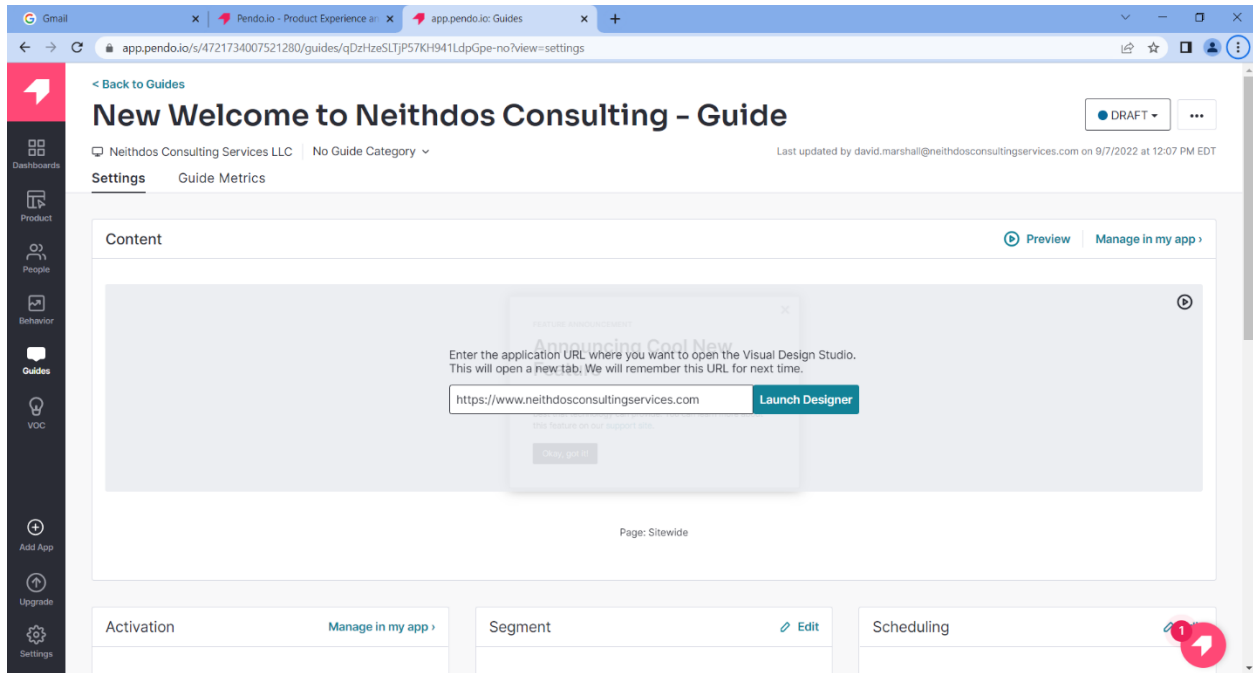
Gmail
Pendo.io - Product Experience an
app.pendo.io: Guides

app.pendo.io/s/4721734007521280/guides/qDzHzeSLTjP57KH941LdpGpe-no?view=settings

Dashboards
Product
People
Behavior
Guides
VOC
Add App
Upgrade
Settings

< Back to Guides

New Welcome to Neithdos Consulting - Guide

DRAFT
•••

Neithdos Consulting Services LLC   No Guide Category

Last updated by david.marshall@neithdosconsultingservices.com on 9/7/2022 at 12:07 PM EDT

Settings   Guide Metrics

Content

Preview   Manage in my app ›

Announcing Cool New

Enter the application URL where you want to open the Visual Design Studio. This will open a new tab. We will remember this URL for next time.

https://www.neithdosconsultingservices.com   Launch Designer

Okay, got it!

Page: Sitewide

Activation   Manage in my app ›

Segment   Edit

Scheduling

1